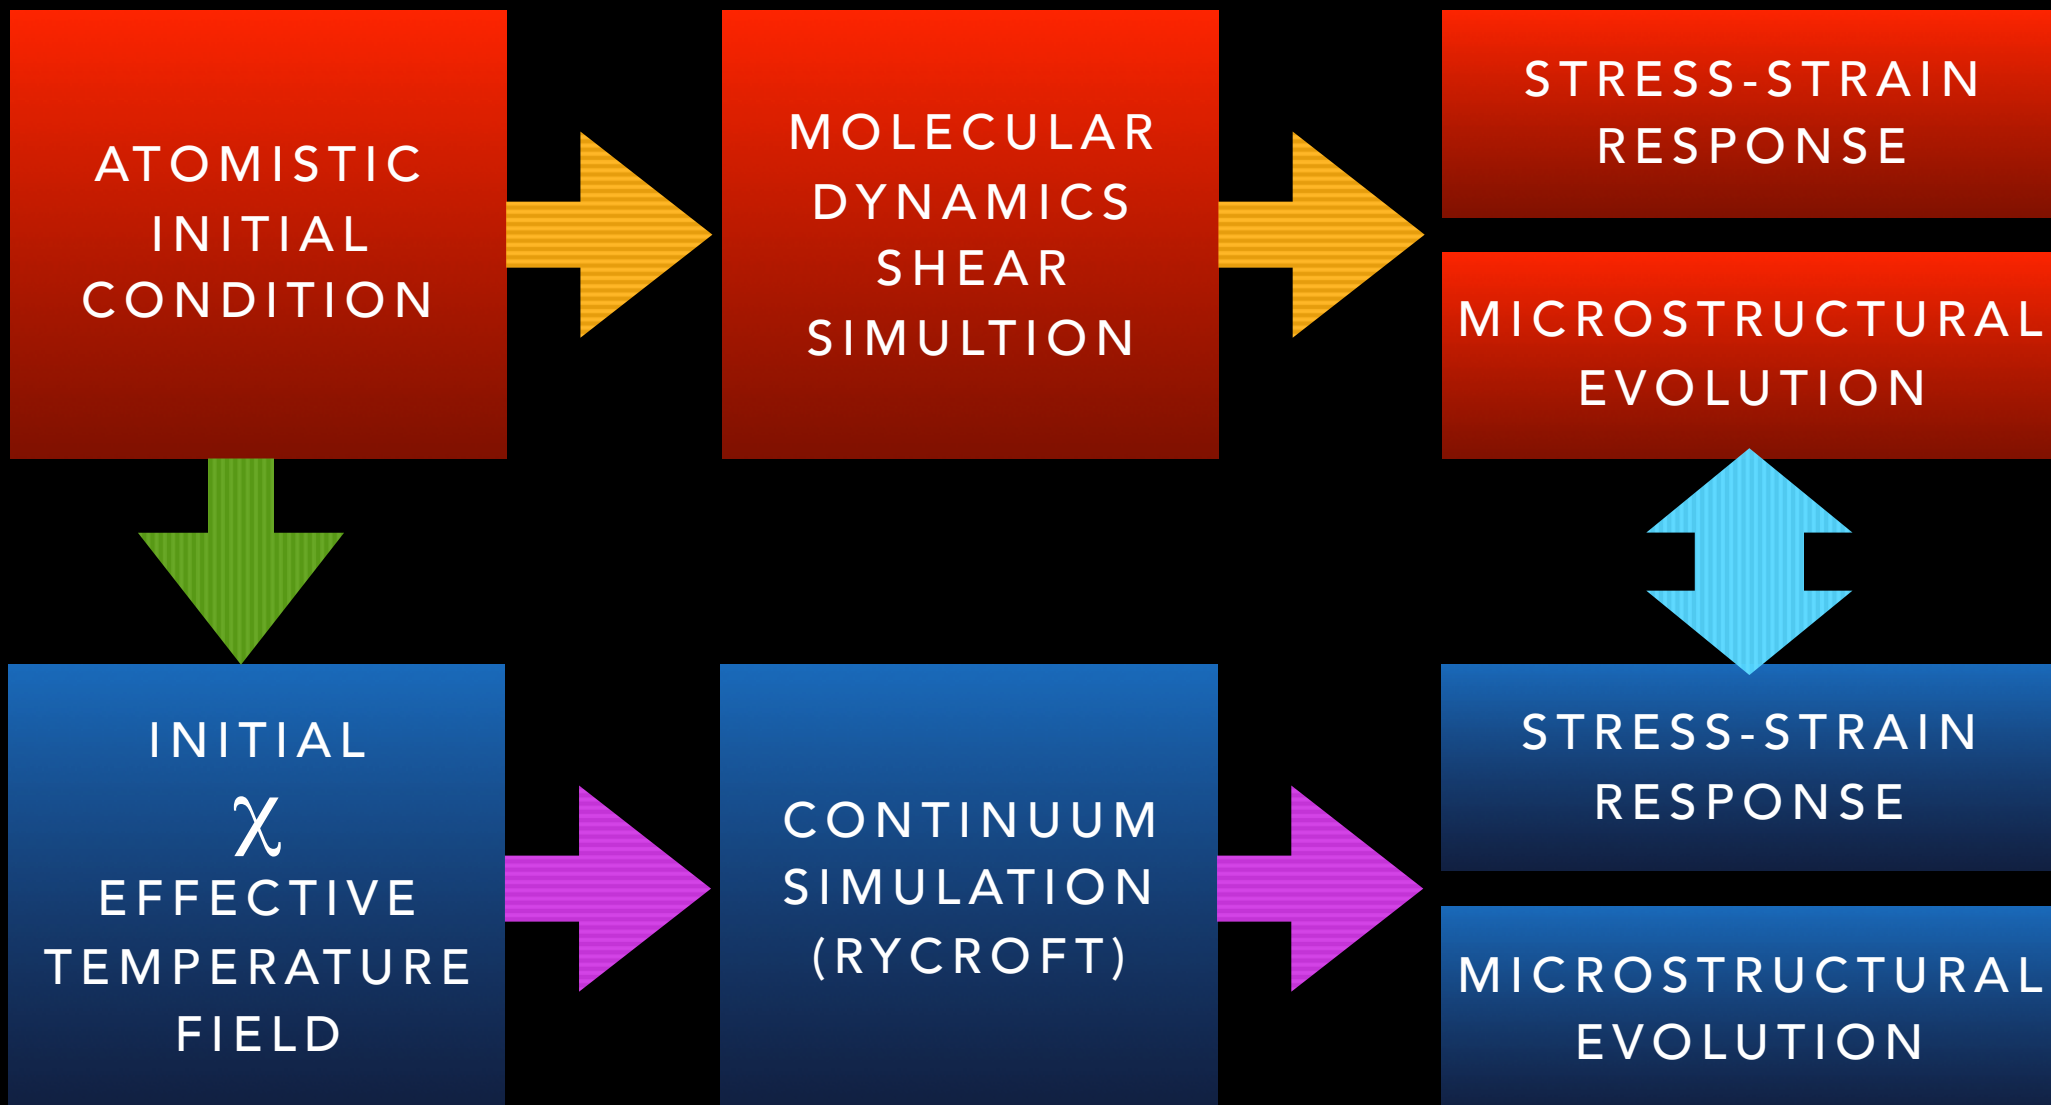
ATOMISTIC INITIAL CONDITION

MOLECULAR DYNAMICS SHEAR SIMULTION

STRESS-STRAIN RESPONSE

MICROSTRUCTURAL EVOLUTION

INITIAL
$\chi$
EFFECTIVE TEMPERATURE FIELD

CONTINUUM SIMULATION (RYCROFT)

STRESS-STRAIN RESPONSE

MICROSTRUCTURAL EVOLUTION